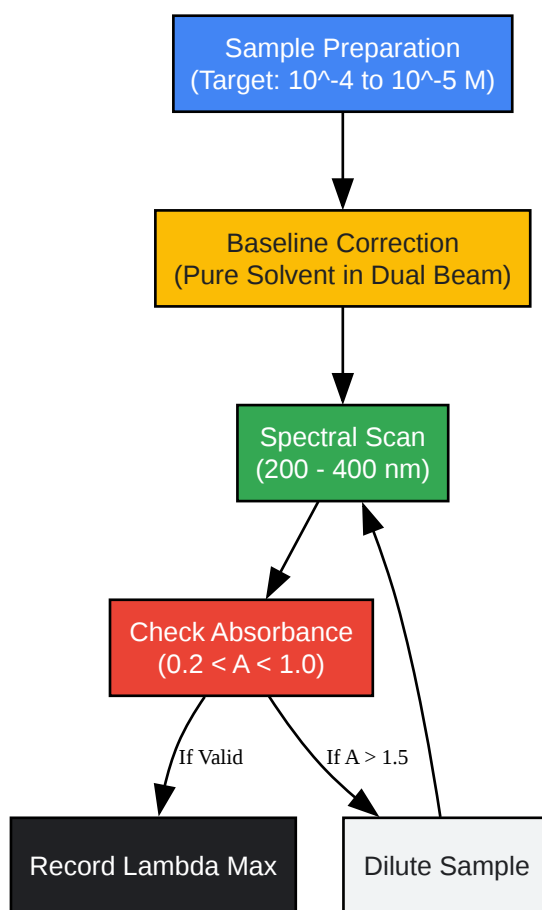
Sample Preparation
(Target: 10^-4 to 10^-5 M)

Baseline Correction
(Pure Solvent in Dual Beam)

Spectral Scan
(200 - 400 nm)

Check Absorbance
(0.2 < A < 1.0)

If Valid

If A > 1.5

Record Lambda Max

Dilute Sample